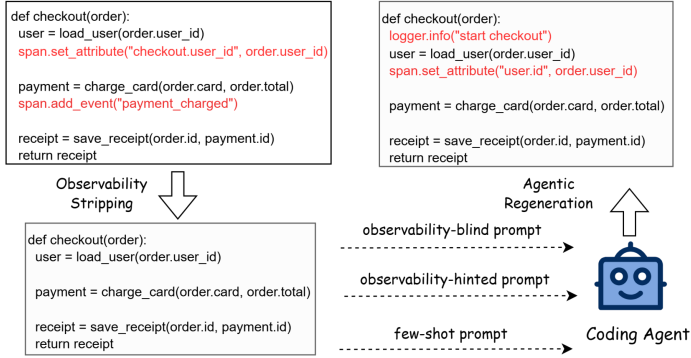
def checkout(order):
  user = load_user(order.user_id)
  span.set_attribute("checkout.user_id", order.user_id)

  payment = charge_card(order.card, order.total)
  span.add_event("payment_charged")

  receipt = save_receipt(order.id, payment.id)
  return receipt

def checkout(order):
  logger.info("start checkout")
  user = load_user(order.user_id)
  span.set_attribute("user.id", order.user_id)

  payment = charge_card(order.card, order.total)

  receipt = save_receipt(order.id, payment.id)
  return receipt

Observability Stripping

Agentic Regeneration

def checkout(order):
  user = load_user(order.user_id)

  payment = charge_card(order.card, order.total)

  receipt = save_receipt(order.id, payment.id)
  return receipt

observability-blind prompt

observability-hinted prompt

few-shot prompt

Coding Agent